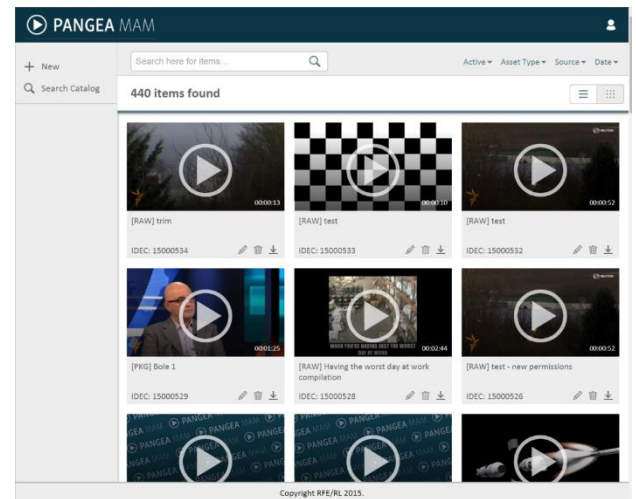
PANGEA MAM

+ New

Search Catalog

Search here for items...

Active ▾ Asset Type ▾ Source ▾ Date ▾

440 items found

00:00:13
[RAW] trim
IDEC: 15000534

00:00:10
[RAW] test
IDEC: 15000533

00:00:52
[RAW] test
IDEC: 15000532

00:01:25
[PKG] Bole 1
IDEC: 15000529

WHEN YOU'RE HAVING JUST THE WORST DAY AT WORK
00:02:44
[RAW] Having the worst day at work compilation
IDEC: 15000528

00:00:52
[RAW] test - new permissions
IDEC: 15000526

PANGEA MAM PANGEA MAM

Copyright RFE/RL 2015.